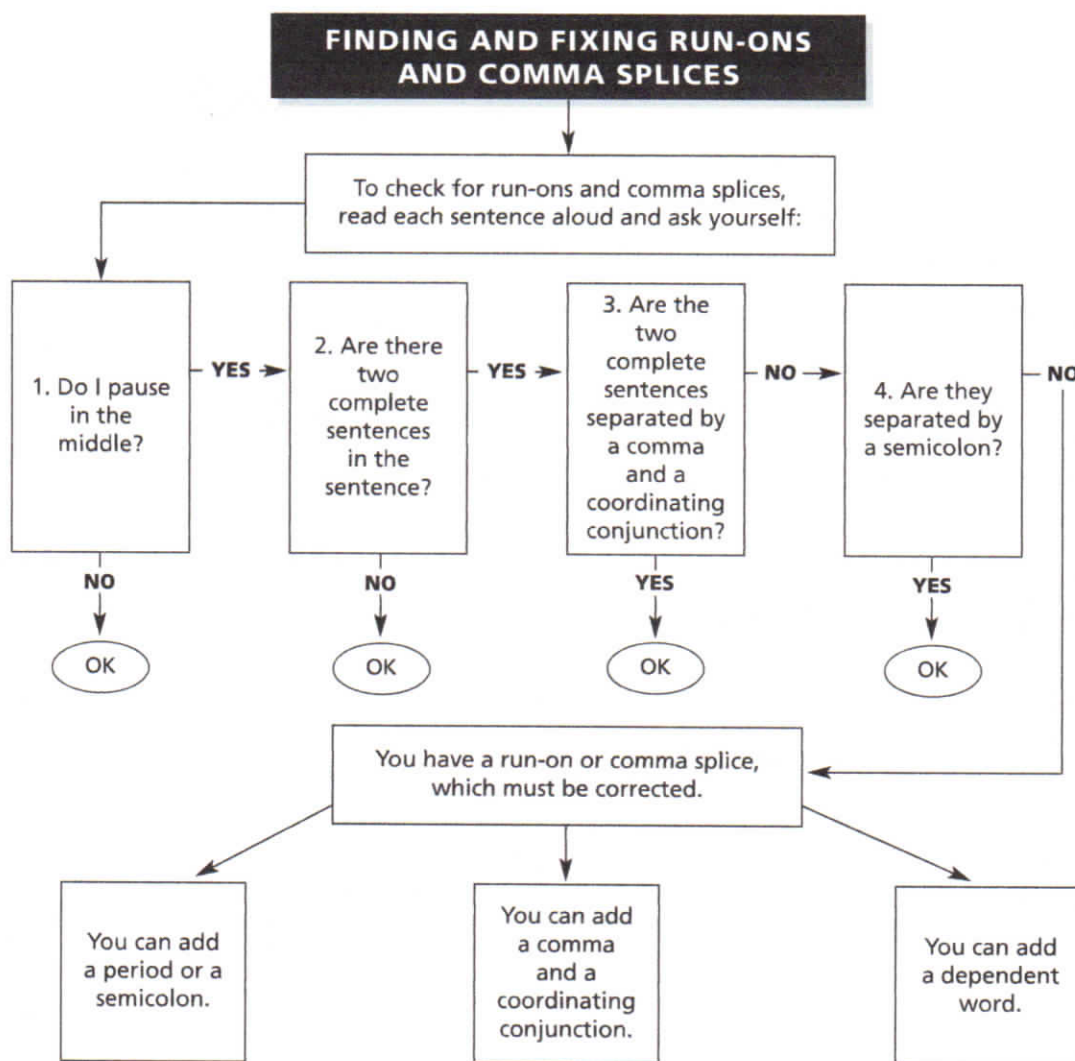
FINDING AND FIXING RUN-ONS AND COMMA SPLICES

To check for run-ons and comma splices, read each sentence aloud and ask yourself:

1. Do I pause in the middle?

YES

2. Are there two complete sentences in the sentence?

YES

3. Are the two complete sentences separated by a comma and a coordinating conjunction?

NO

4. Are they separated by a semicolon?

NO

NO

OK

NO

OK

YES

OK

YES

OK

You have a run-on or comma splice, which must be corrected.

You can add a period or a semicolon.

You can add a comma and a coordinating conjunction.

You can add a dependent word.